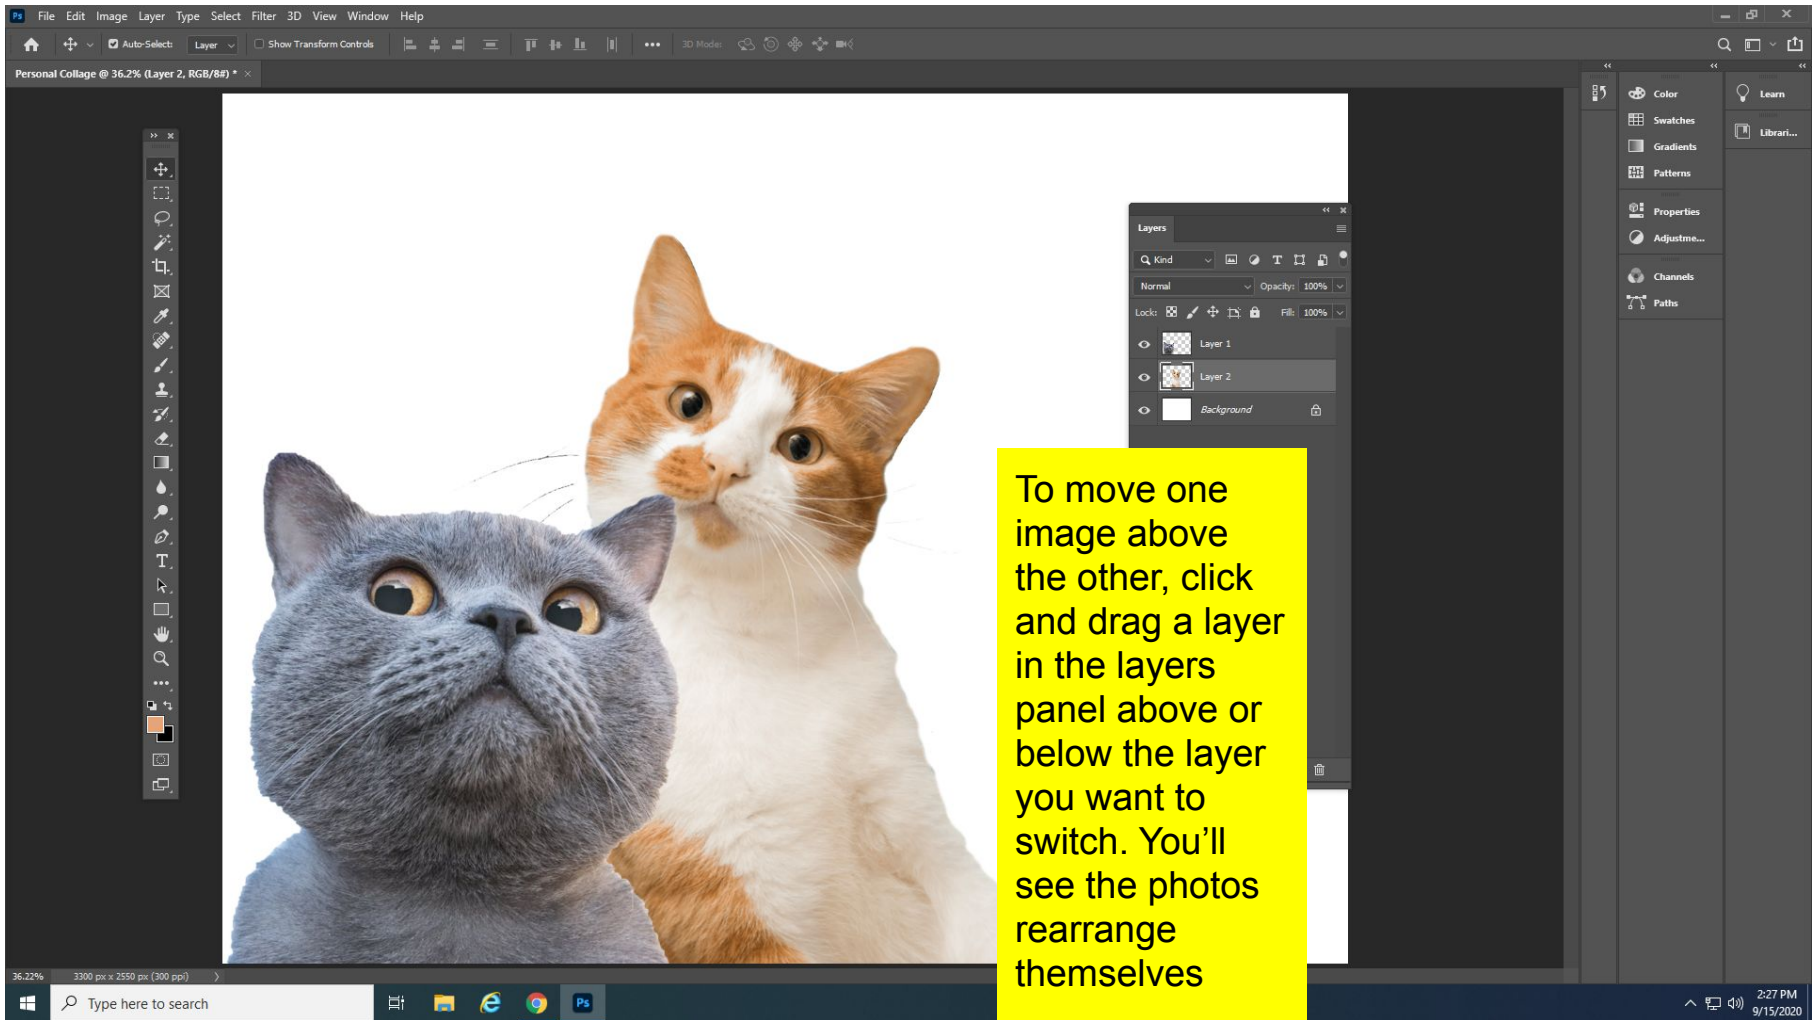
Ps File Edit Image Layer Type Select Filter 3D View Window Help

Auto-Select: Layer Show Transform Controls 3D Mode:

Personal Collage @ 36.2% (Layer 2, RGB/8#) * ×

Layers

Kind

Normal Opacity: 100%

Lock: Fill: 100%

Layer 1

Layer 2

Background

Color

Swatches

Gradients

Patterns

Properties

Adjustme...

Channels

Paths

Learn

Librari...

To move one image above the other, click and drag a layer in the layers panel above or below the layer you want to switch. You’ll see the photos rearrange themselves

36.22% 3300 px x 2550 px (300 ppi)

Type here to search

2:27 PM
9/15/2020